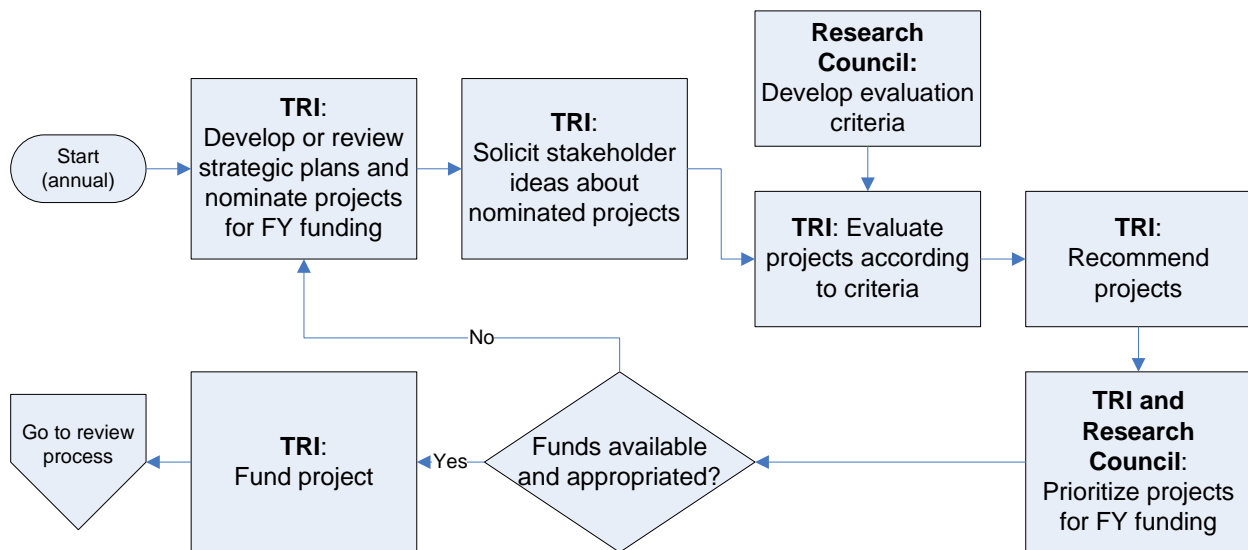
Start (annual)

TRI: Develop or review strategic plans and nominate projects for FY funding

TRI: Solicit stakeholder ideas about nominated projects

Research Council: Develop evaluation criteria

TRI: Evaluate projects according to criteria

TRI: Recommend projects

TRI and Research Council: Prioritize projects for FY funding

Funds available and appropriated?

No

Yes

TRI: Fund project

Go to review process